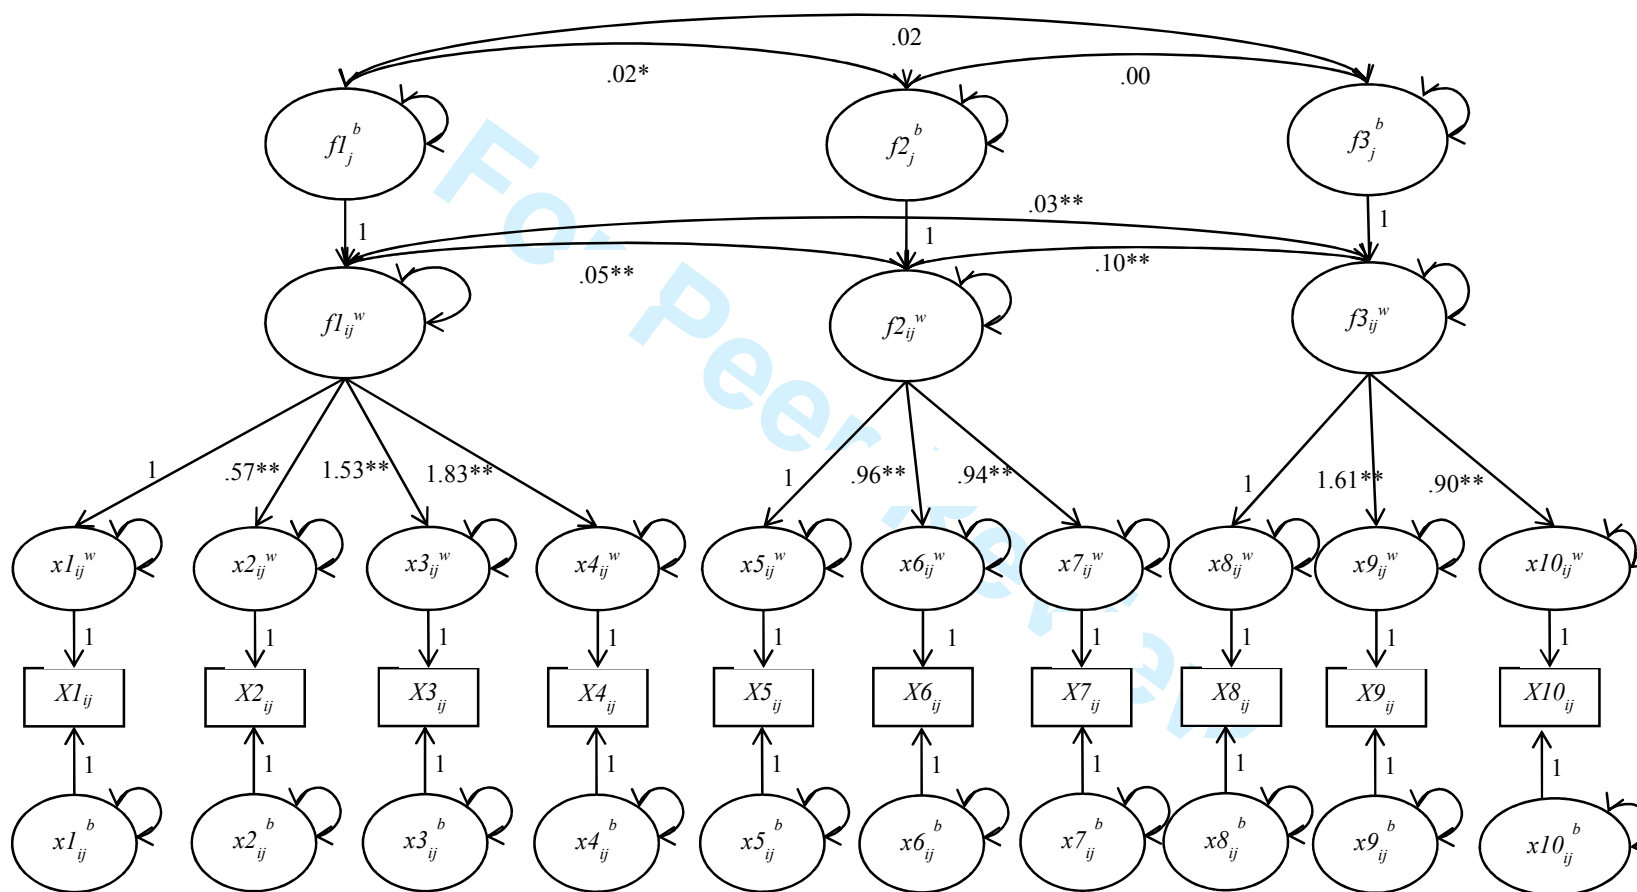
.02
.02*
.00
$f1_j^b$
$f2_j^b$
$f3_j^b$
.03**
1
1
1
.05**
.10**
$f1_{ij}^w$
$f2_{ij}^w$
$f3_{ij}^w$
For Peer Review
1
.57**
1.53**
1.83**
1
.96**
.94**
1
1.61**
.90**
$x1_{ij}^w$
$x2_{ij}^w$
$x3_{ij}^w$
$x4_{ij}^w$
$x5_{ij}^w$
$x6_{ij}^w$
$x7_{ij}^w$
$x8_{ij}^w$
$x9_{ij}^w$
$x10_{ij}^w$
1
1
1
1
1
1
1
1
1
1
$X1_{ij}$
$X2_{ij}$
$X3_{ij}$
$X4_{ij}$
$X5_{ij}$
$X6_{ij}$
$X7_{ij}$
$X8_{ij}$
$X9_{ij}$
$X10_{ij}$
1
1
1
1
1
1
1
1
1
1
$x1_{ij}^b$
$x2_{ij}^b$
$x3_{ij}^b$
$x4_{ij}^b$
$x5_{ij}^b$
$x6_{ij}^b$
$x7_{ij}^b$
$x8_{ij}^b$
$x9_{ij}^b$
$x10_{ij}^b$